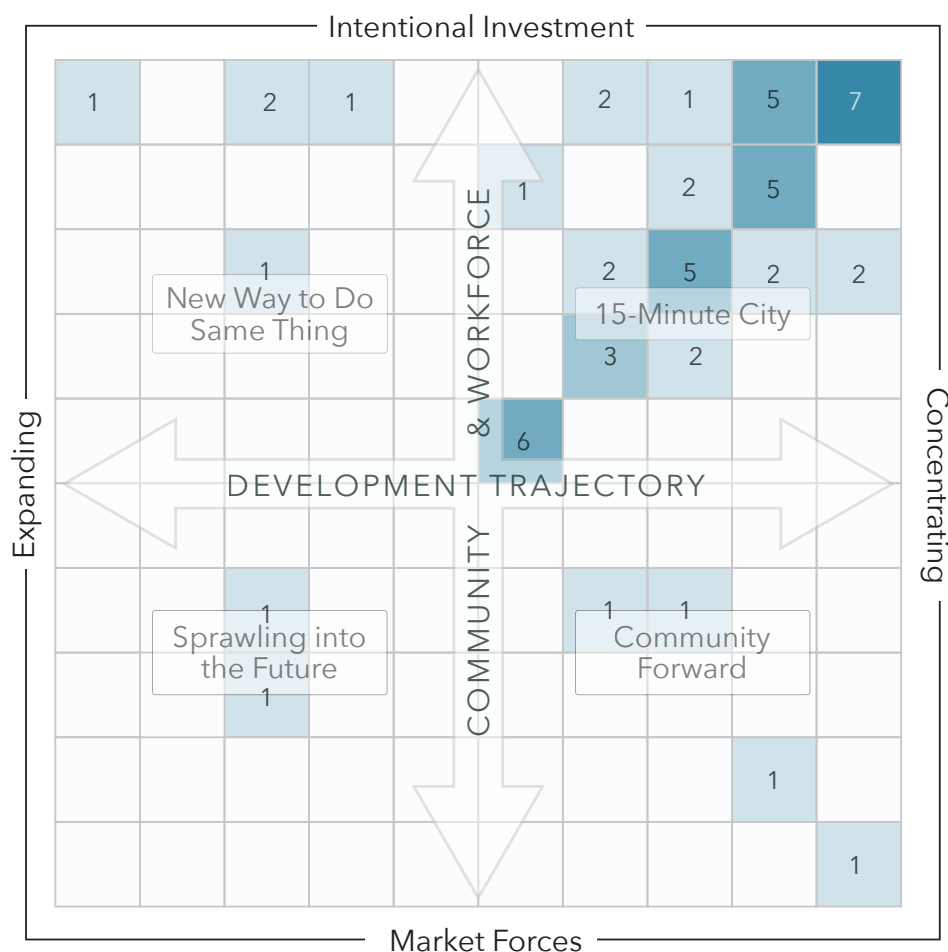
Intentional Investment

1 2 1 2 1 5 7

1 2 5

1 2 5 2 2

New Way to Do Same Thing

15-Minute City

3 2

6

Expanding

DEVELOPMENT TRAJECTORY

Concentrating

COMMUNITY & WORKFORCE

1 1 1

Sprawling into the Future

1

Community Forward

1

1

Market Forces